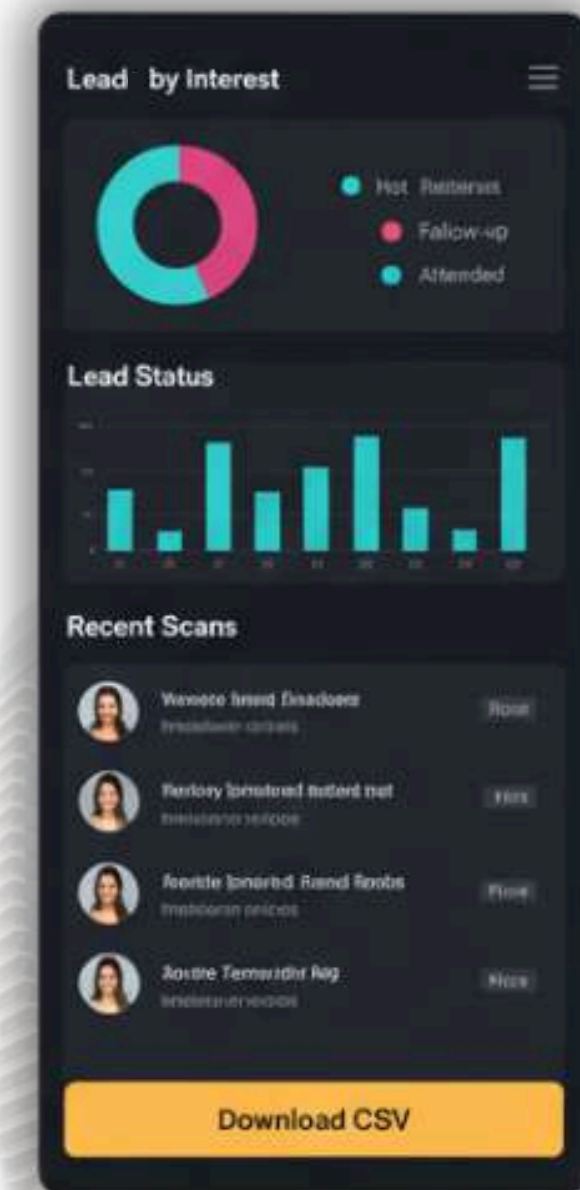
Lead by Interest

Hot Reterse
Fallow-up
Attended

Lead Status

Recent Scans

Wenoco Inred Dnadoen
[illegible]
Rone

Rerlory Ipnoteed mtterd nat
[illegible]
Hirs

Rootde Ipnared Rand Reobs
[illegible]
Pime

Aoste Temevdht Rag
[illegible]
Hiss

Download CSV